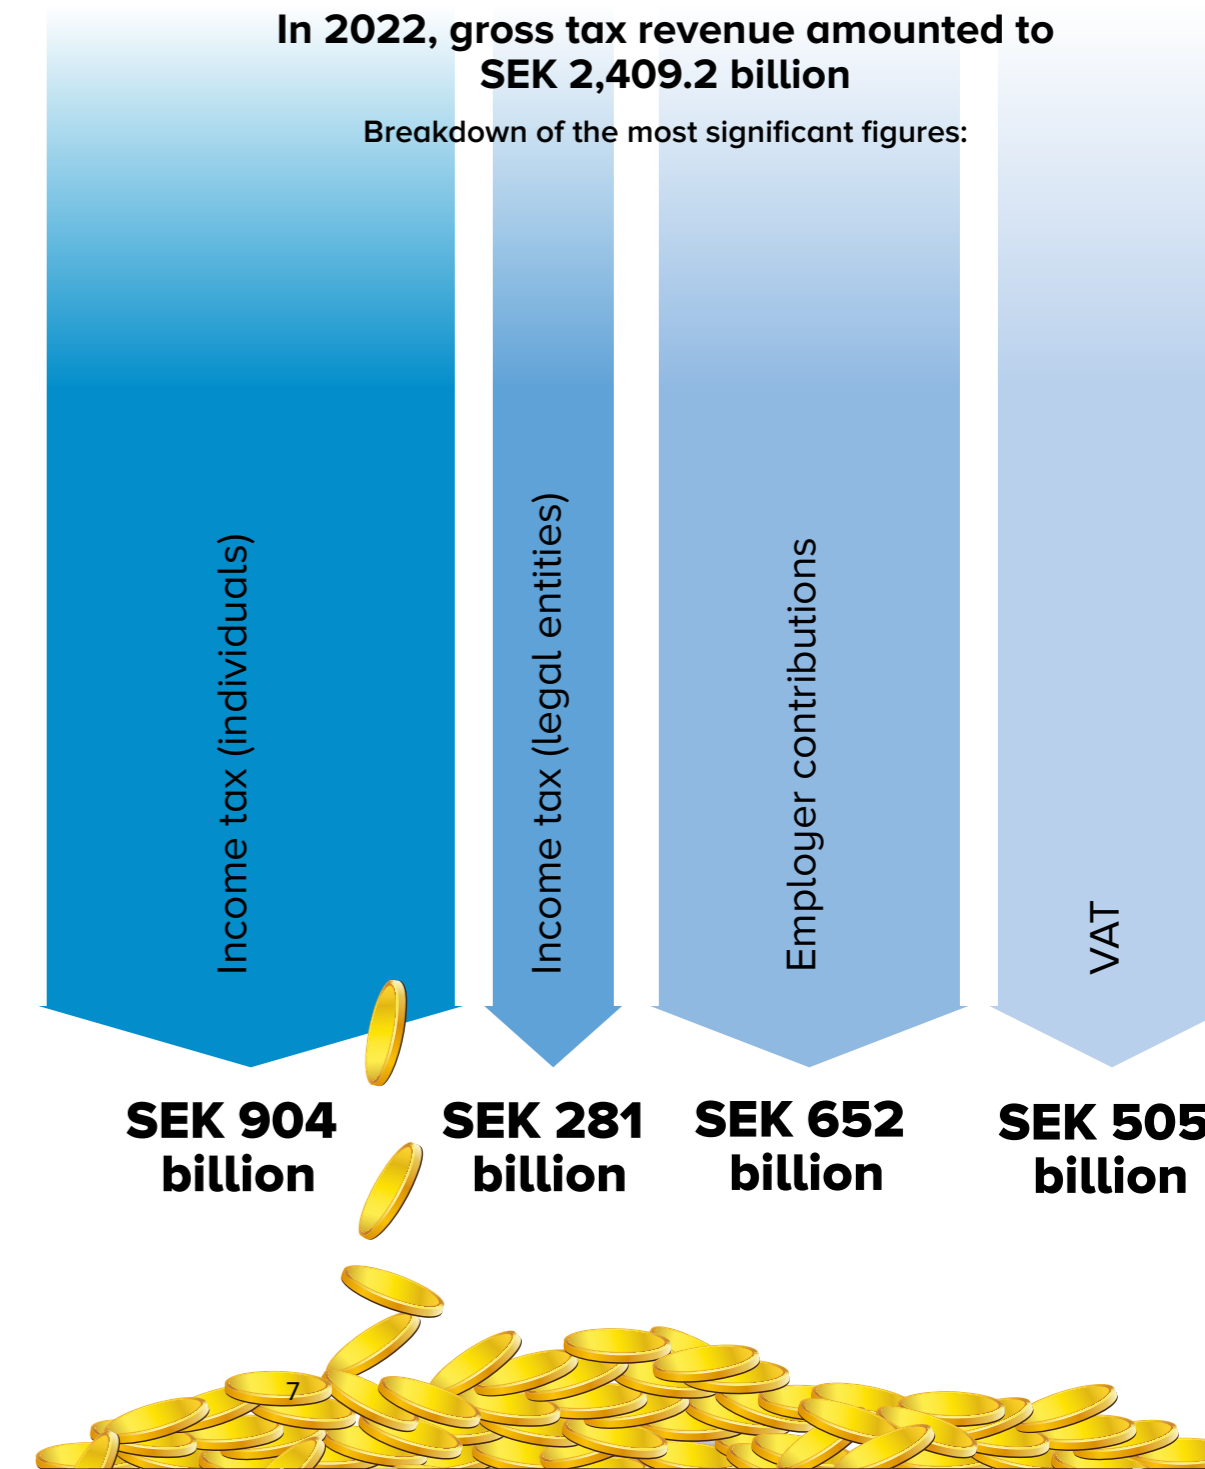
In 2022, gross tax revenue amounted to SEK 2,409.2 billion

Breakdown of the most significant figures:

Income tax (individuals)

Income tax (legal entities)

Employer contributions

VAT

SEK 904 billion

SEK 281 billion

SEK 652 billion

SEK 505 billion

7